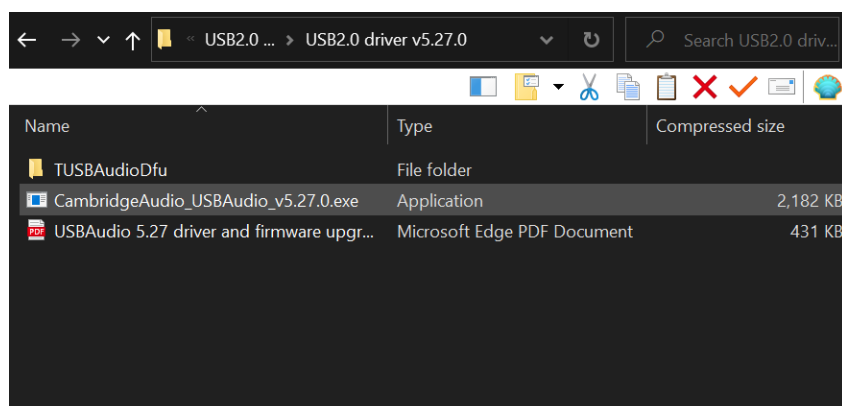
« USB2.0 ... > USB2.0 driver v5.27.0

Search USB2.0 driv...

| Name | Type | Compressed size |
|---|---|---|
| TUSBAudioDfu | File folder | |
| CambridgeAudio_USBAudio_v5.27.0.exe | Application | 2,182 KB |
| USBAudio 5.27 driver and firmware upgr... | Microsoft Edge PDF Document | 431 KB |